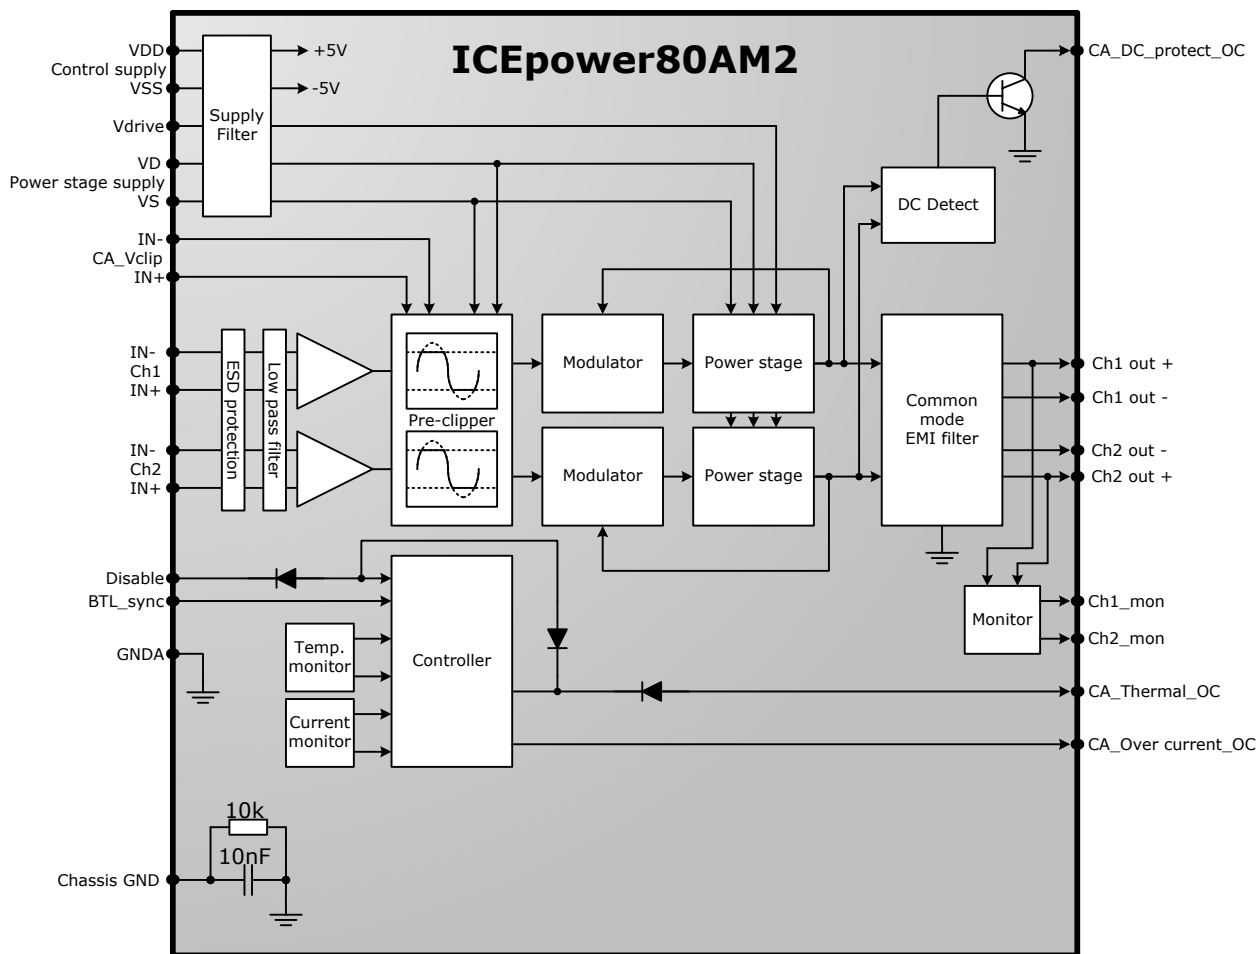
ICEpower80AM2

VDD
Control supply
VSS
Vdrive
VD
Power stage supply
VS
IN-
CA_Vclip
IN+

Supply Filter
+5V
-5V

CA_DC_protect_OC

DC Detect

IN-
Ch1
IN+
IN-
Ch2
IN+

ESD protection
Low pass filter

Pre-clipper

Modulator
Modulator
Power stage
Power stage

Common mode EMI filter

Ch1 out +
Ch1 out -
Ch2 out -
Ch2 out +

Disable
BTL_sync
GNDA

Temp. monitor
Current monitor
Controller

Monitor
Ch1_mon
Ch2_mon

CA_Thermal_OC
CA_Over current_OC

10k
10nF
Chassis GND